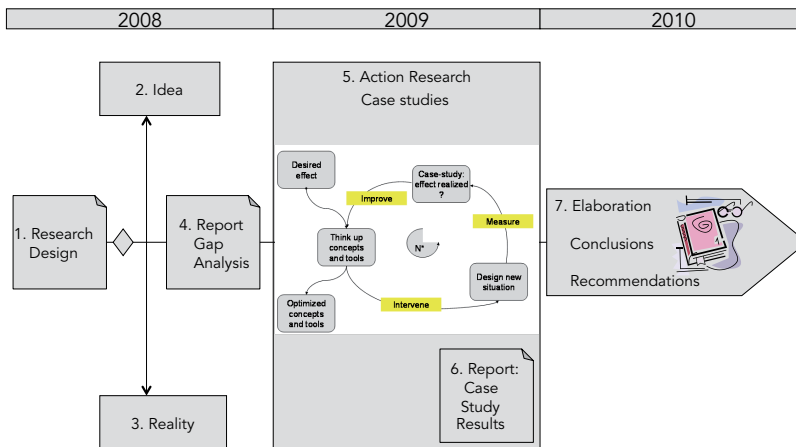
2008

2009

2010

2. Idea

5. Action Research Case studies

Desired effect

Case-study: effect realized ?

Improve

Measure

Think up concepts and tools

N*

Design new situation

Optimized concepts and tools

Intervene

1. Research Design

4. Report Gap Analysis

7. Elaboration

Conclusions

Recommendations

6. Report: Case Study Results

3. Reality